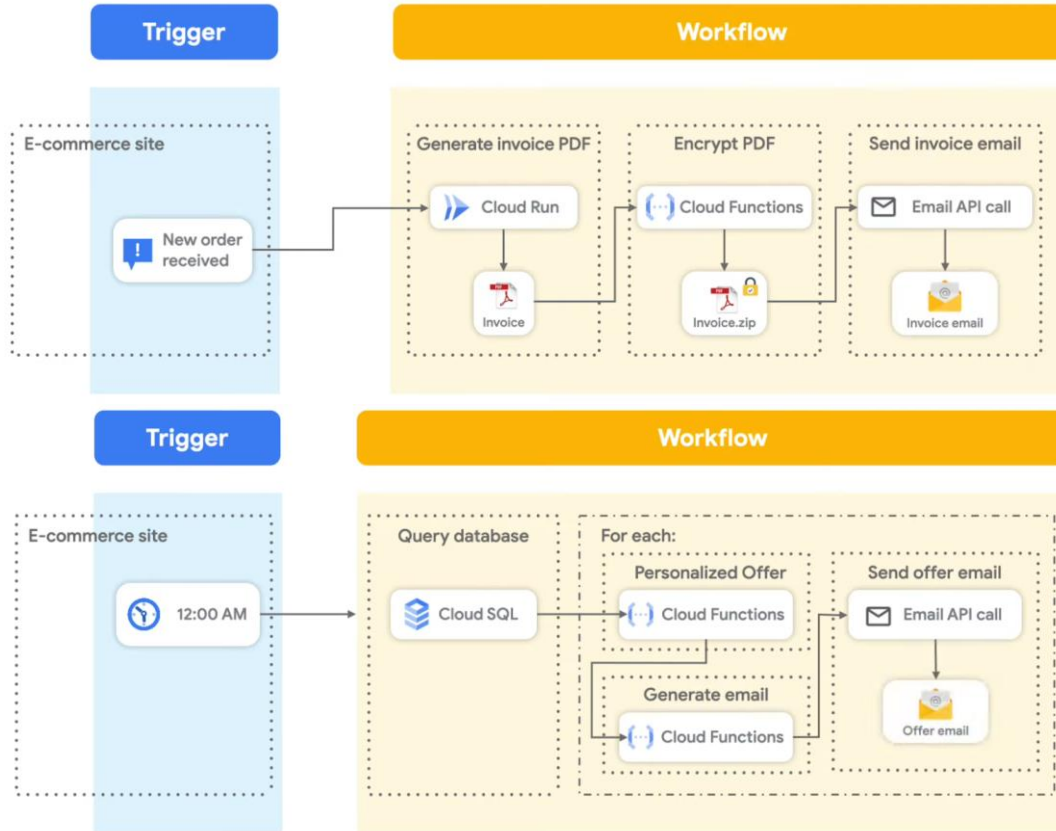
Trigger

Workflow

E-commerce site

New order received

Generate invoice PDF

Cloud Run

Invoice

Encrypt PDF

Cloud Functions

Invoice.zip

Send invoice email

Email API call

Invoice email

Trigger

Workflow

E-commerce site

12:00 AM

Query database

Cloud SQL

For each:

Personalized Offer

Cloud Functions

Generate email

Cloud Functions

Send offer email

Email API call

Offer email